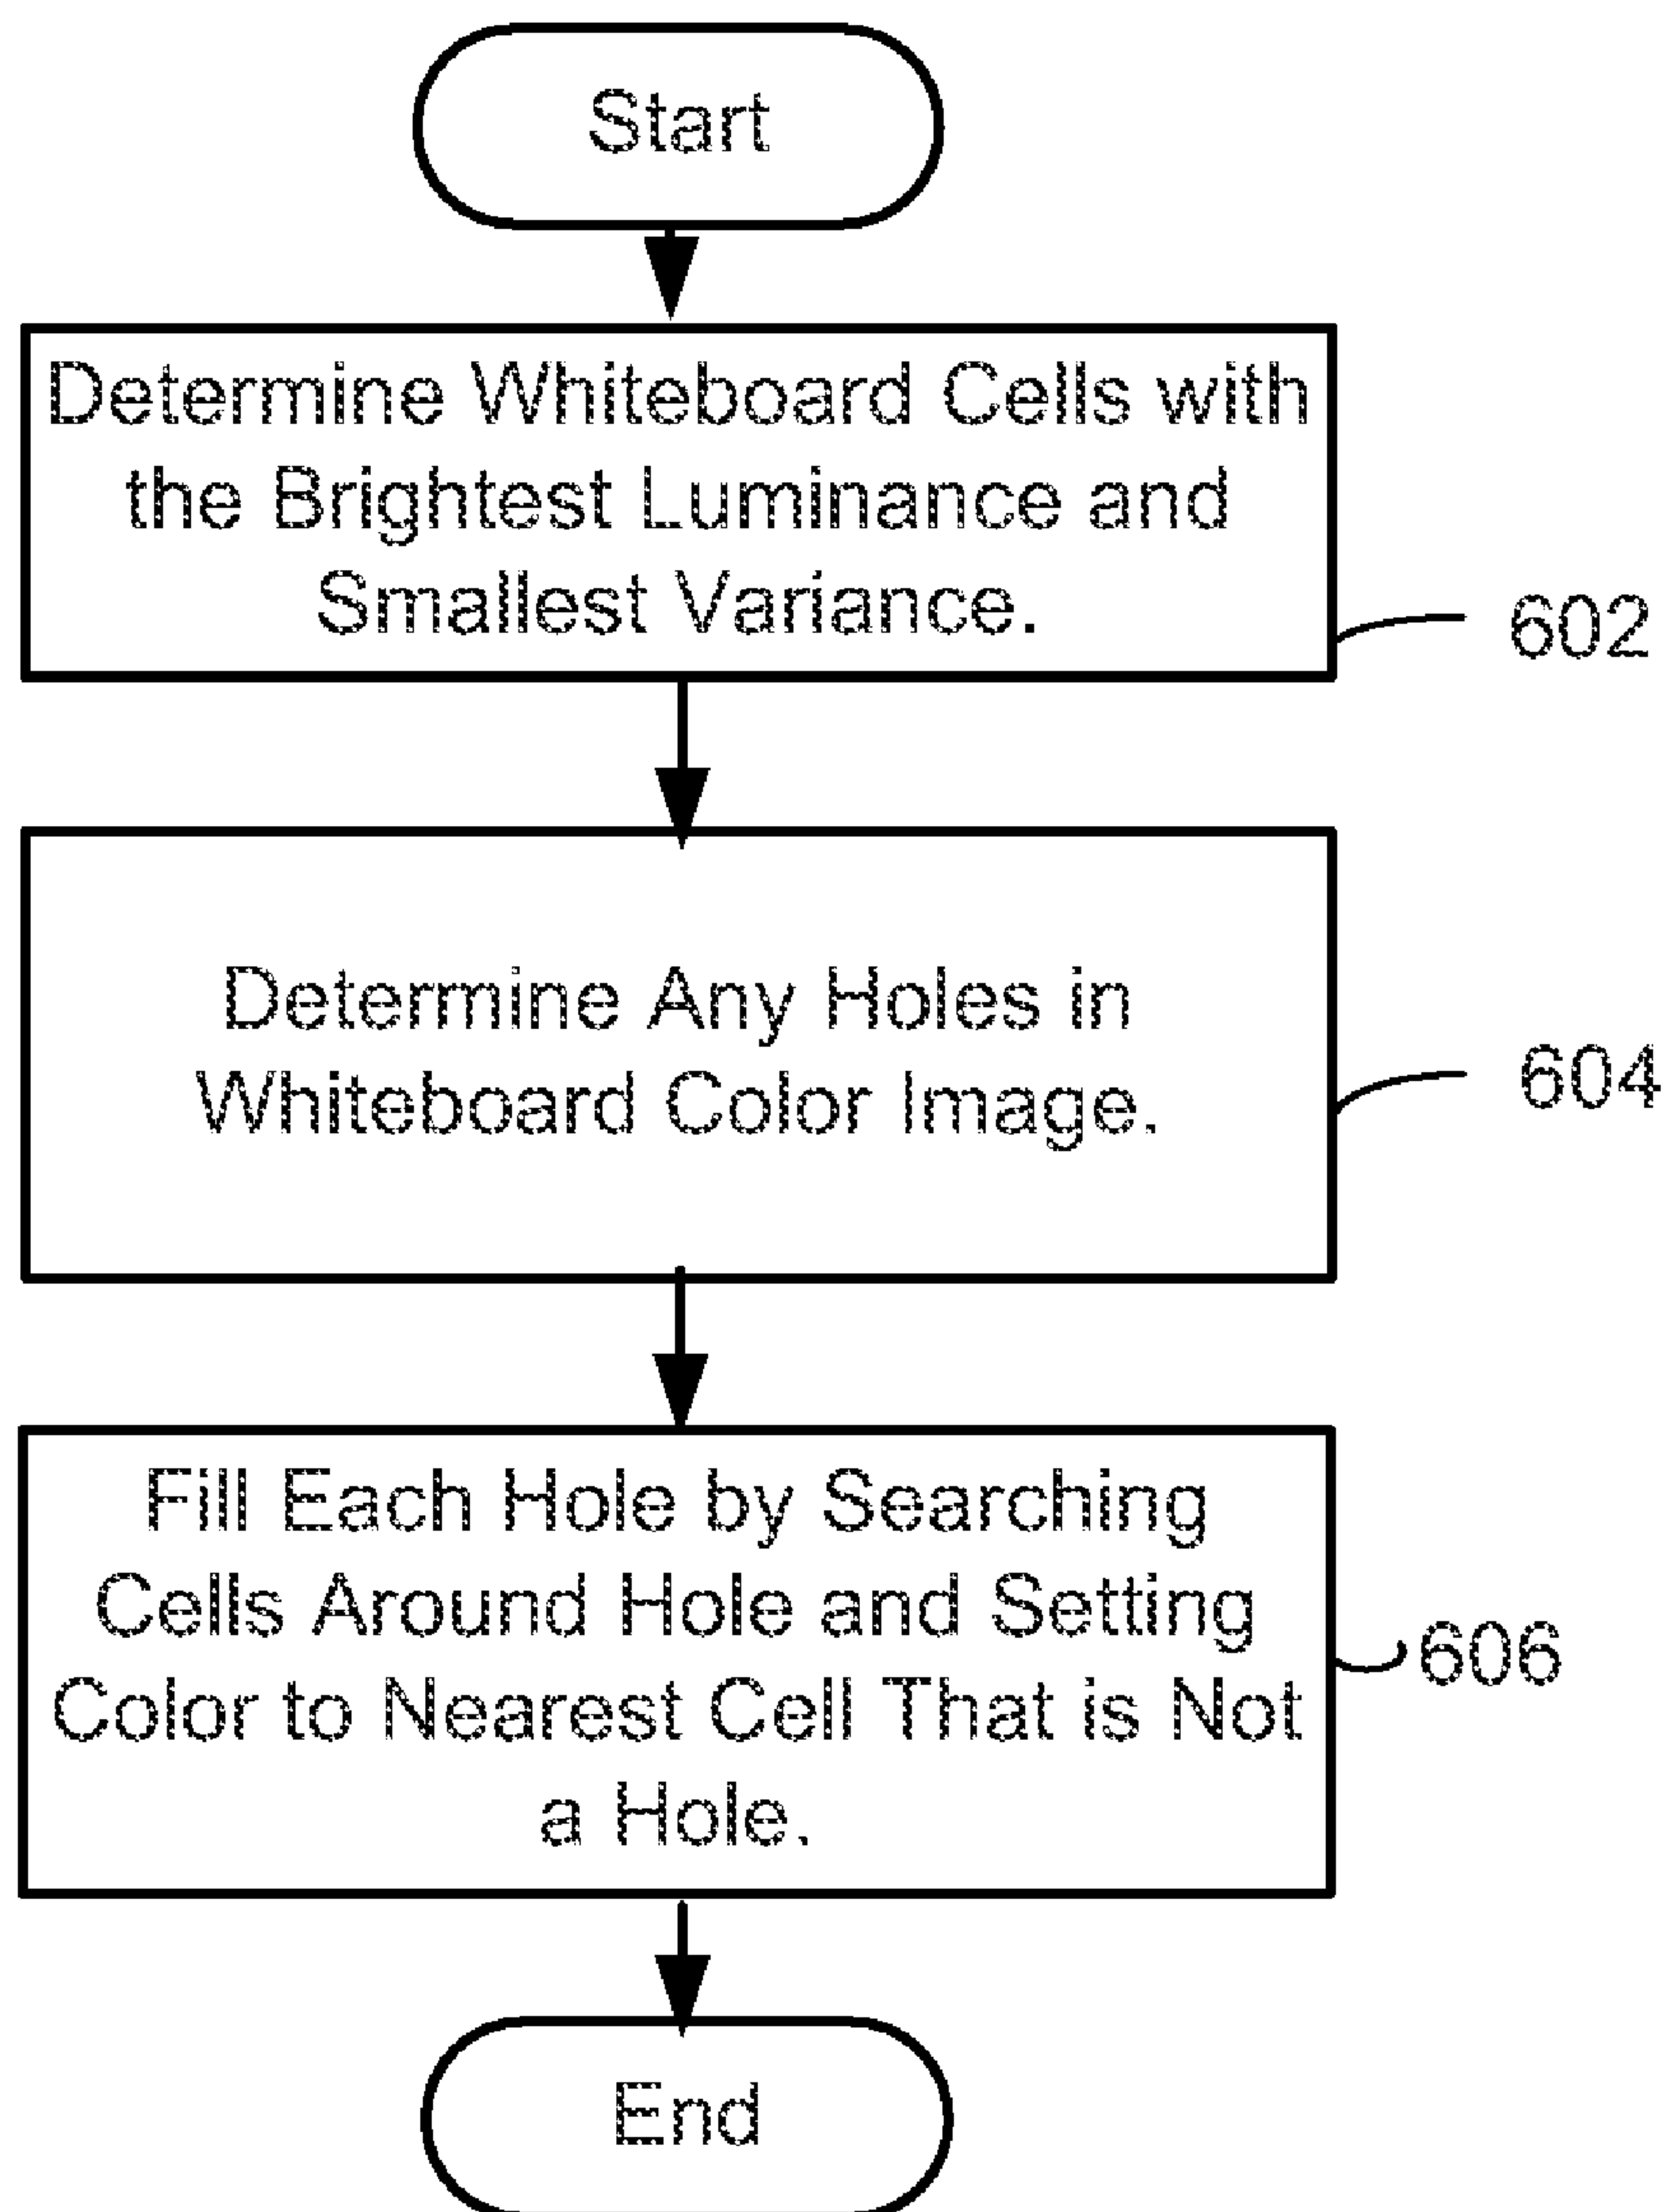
Start

Determine Whiteboard Cells with the Brightest Luminance and Smallest Variance.

602

Determine Any Holes in Whiteboard Color Image.

604

Fill Each Hole by Searching Cells Around Hole and Setting Color to Nearest Cell That is Not a Hole.

606

End